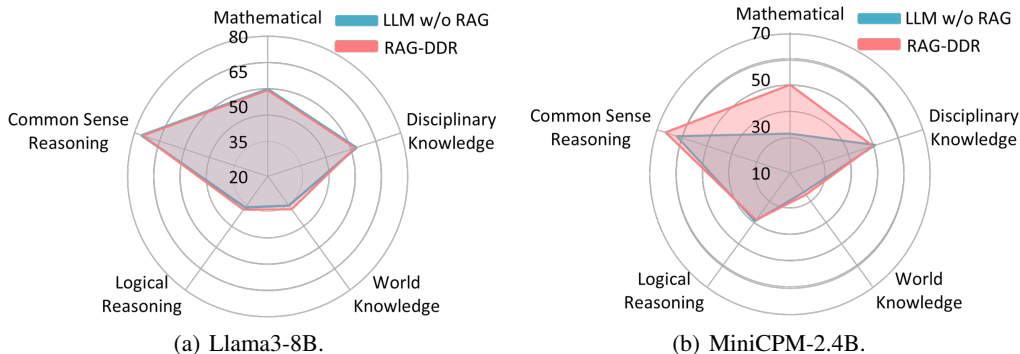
Mathematical
LLM w/o RAG
RAG-DDR
80
65
50
35
20
Common Sense Reasoning
Disciplinary Knowledge
Logical Reasoning
World Knowledge
(a) Llama3-8B.

Mathematical
LLM w/o RAG
RAG-DDR
70
50
30
10
Common Sense Reasoning
Disciplinary Knowledge
Logical Reasoning
World Knowledge
(b) MiniCPM-2.4B.